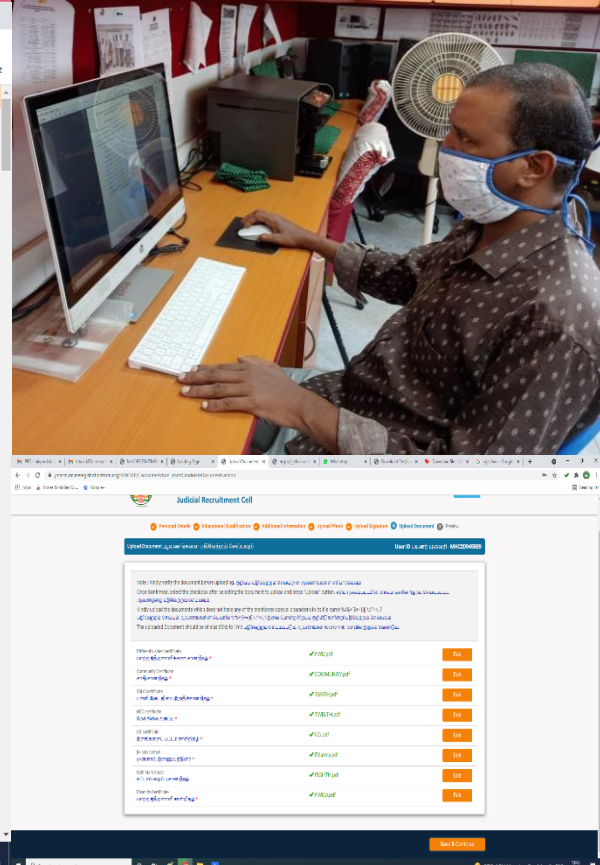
Judicial Recruitment Cell

Personal Details · Educational Qualification · Additional Information · Upload Photo · Upload Signature · Upload Document · Preview

Upload Document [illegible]

User ID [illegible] MHC20945888

Note: Kindly verify the document before uploading. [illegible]
Once Confirmed, select the checkbox after selecting the document to upload and press "Upload" button. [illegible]
If it is required the documents which does not have any of the mentioned special characters in the name %&#!$@ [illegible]
The Uploaded Document should be of size 5Mb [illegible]

| | | |
|---|---|---|
| Differently Abled Certificate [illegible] * | ✔ PWD.pdf | Edit |
| Community Certificate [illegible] * | ✔ COMMUNITY.pdf | Edit |
| SSLC Certificate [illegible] * | ✔ TENTH.pdf | Edit |
| HSC Certificate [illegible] * | ✔ TWELTH.pdf | Edit |
| UG Certificate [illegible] * | ✔ UG.pdf | Edit |
| Ex-Serviceman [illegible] * | ✔ Ex-army.pdf | Edit |
| BC/MBC Proof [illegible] | ✔ BCMBC.pdf | Edit |
| Disability Certificate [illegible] * | ✔ PWD.pdf | Edit |

Save & Continue